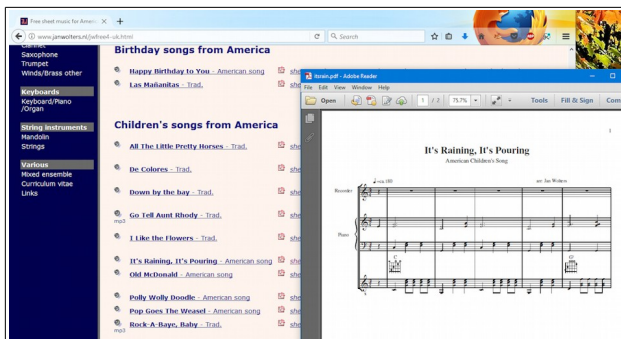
Free sheet music for Americ ×
www.janwolters.nl/wfree4-uk.html
Search

Clarinet
Saxophone
Trumpet
Winds/Brass other

Keyboards
Keyboard/Piano /Organ

String instruments
Mandolin
Strings

Various
Mixed ensemble
Curriculum vitae
Links

Birthday songs from America

Happy Birthday to You - American song she
Las Mañanitas - Trad. she

Children's songs from America

All The Little Pretty Horses - Trad. she
De Colores - Trad. she
Down by the bay - Trad. she
mp3 Go Tell Aunt Rhody - Trad. she
I Like the Flowers - Trad. she
It's Raining, It's Pouring - American song she
Old McDonald - American song she
Polly Wolly Doodle - American song she
Pop Goes The Weasel - American song she
mp3 Rock-A-Baye, Baby - Trad. she

itsrain.pdf - Adobe Reader
File Edit View Window Help
Open 1 / 3 75.7% Tools Fill & Sign Com

1

It's Raining, It's Pouring
American Children's Song

♩ = ca. 180
arr. Jan Wolters

Recorder
Piano